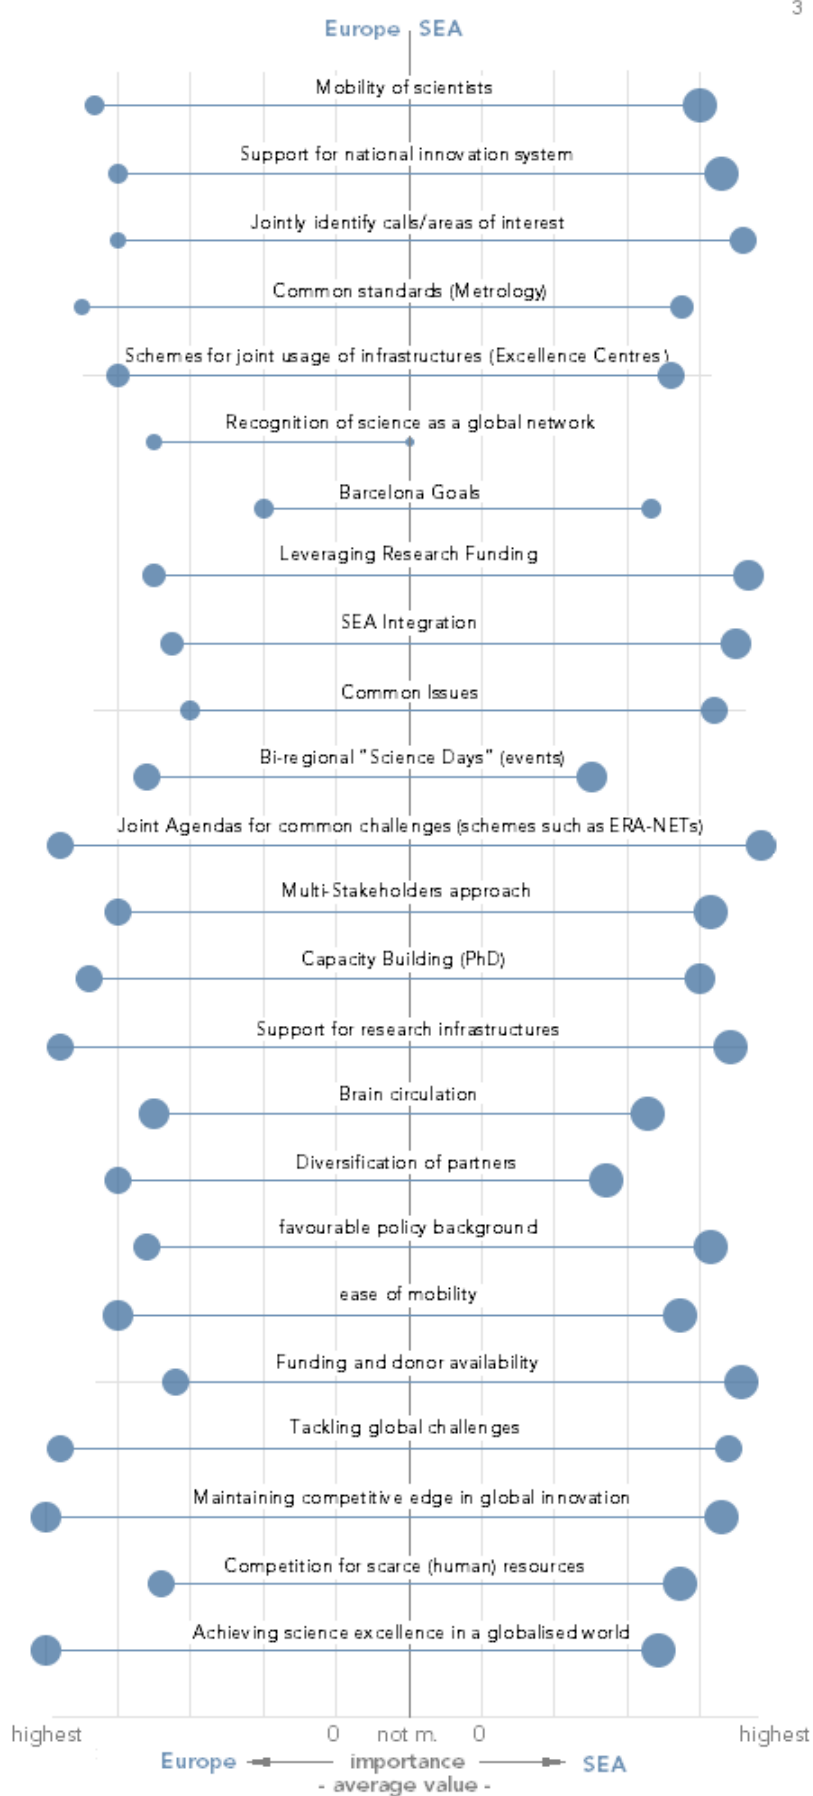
3

Europe SEA

Mobility of scientists

Support for national innovation system

Jointly identify calls/areas of interest

Common standards (Metrology)

Schemes for joint usage of infrastructures (Excellence Centres)

Recognition of science as a global network

Barcelona Goals

Leveraging Research Funding

SEA Integration

Common Issues

Bi-regional "Science Days" (events)

Joint Agendas for common challenges (schemes such as ERA-NETs)

Multi-Stakeholders approach

Capacity Building (PhD)

Support for research infrastructures

Brain circulation

Diversification of partners

favourable policy background

ease of mobility

Funding and donor availability

Tackling global challenges

Maintaining competitive edge in global innovation

Competition for scarce (human) resources

Achieving science excellence in a globalised world

highest 0 not m. 0 highest

Europe importance SEA
- average value -